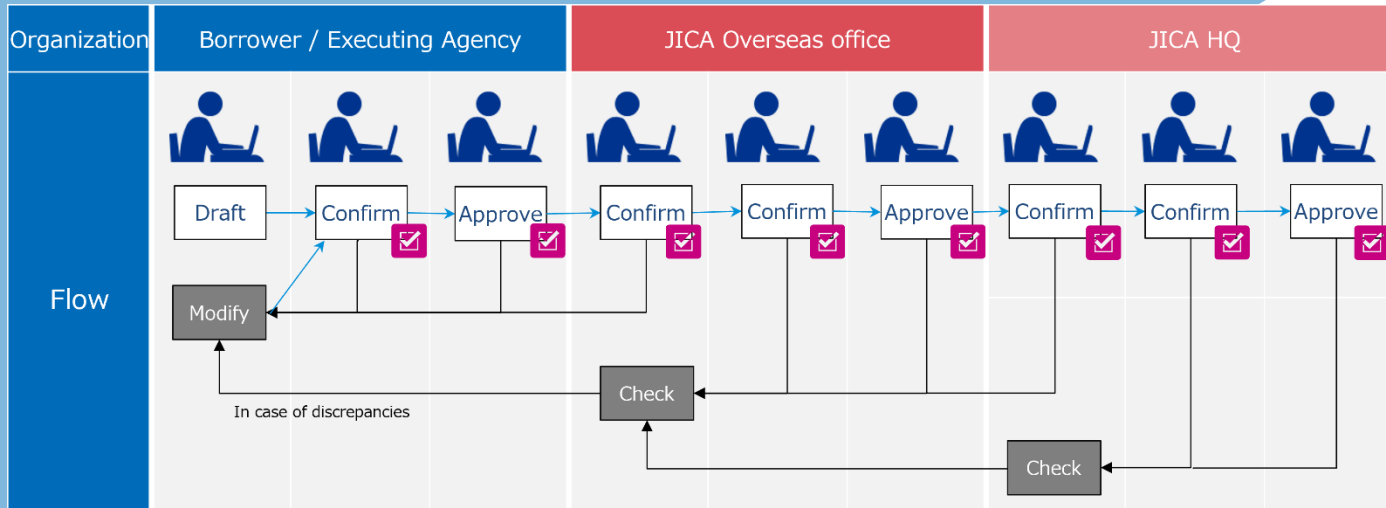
| Organization | Borrower / Executing Agency | JICA Overseas office | JICA HQ |
|---|---|---|---|
| Flow | | | |

Draft

Confirm

Approve

Confirm

Confirm

Approve

Confirm

Confirm

Approve

Modify

Check

In case of discrepancies

Check